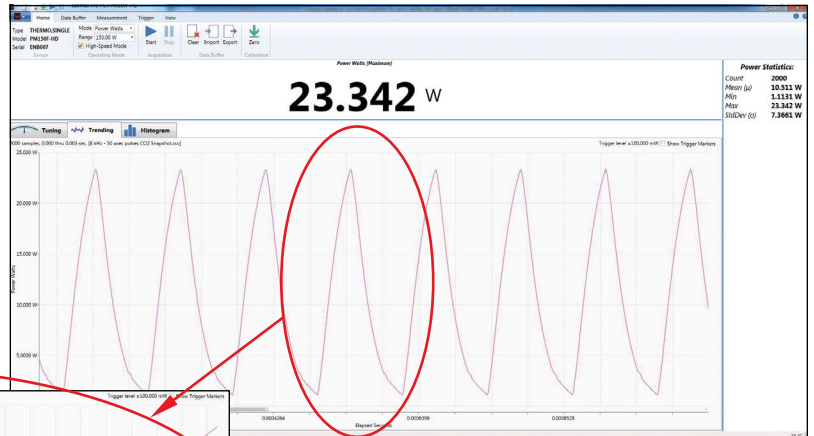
Home Data Buffer Measurement Trigger View

Type THERMO,SINGLE
Model PM150F-HD
Serial EN8007
Sensor

Mode Power Watts
Range 150.00 W
High-Speed Mode
Operating Mode

Start Stop
Acquisition

Clear Import Export
Data Buffer

Zero
Calibration

Power Watts (Maximum)

23.342 W

Power Statistics:

| | |
|---|---|
| Count | 2000 |
| Mean (μ) | 10.511 W |
| Min | 1.1131 W |
| Max | 23.342 W |
| StdDev (σ) | 7.3661 W |

Tuning Trending Histogram

000 samples, 0.000 thru 0.003 sec. [8 kHz - 50 usec pulses CO2 Snapshot.csv]

Trigger level ±100.000 mW Show Trigger Markers

25.000 W
20.000 W
15.000 W
10.000 W
5.0000 W

Power Watts

0.0034284
0.0006396
0.0008526

Elapsed Seconds

Trigger level ±100.000 mW Show Trigger Markers